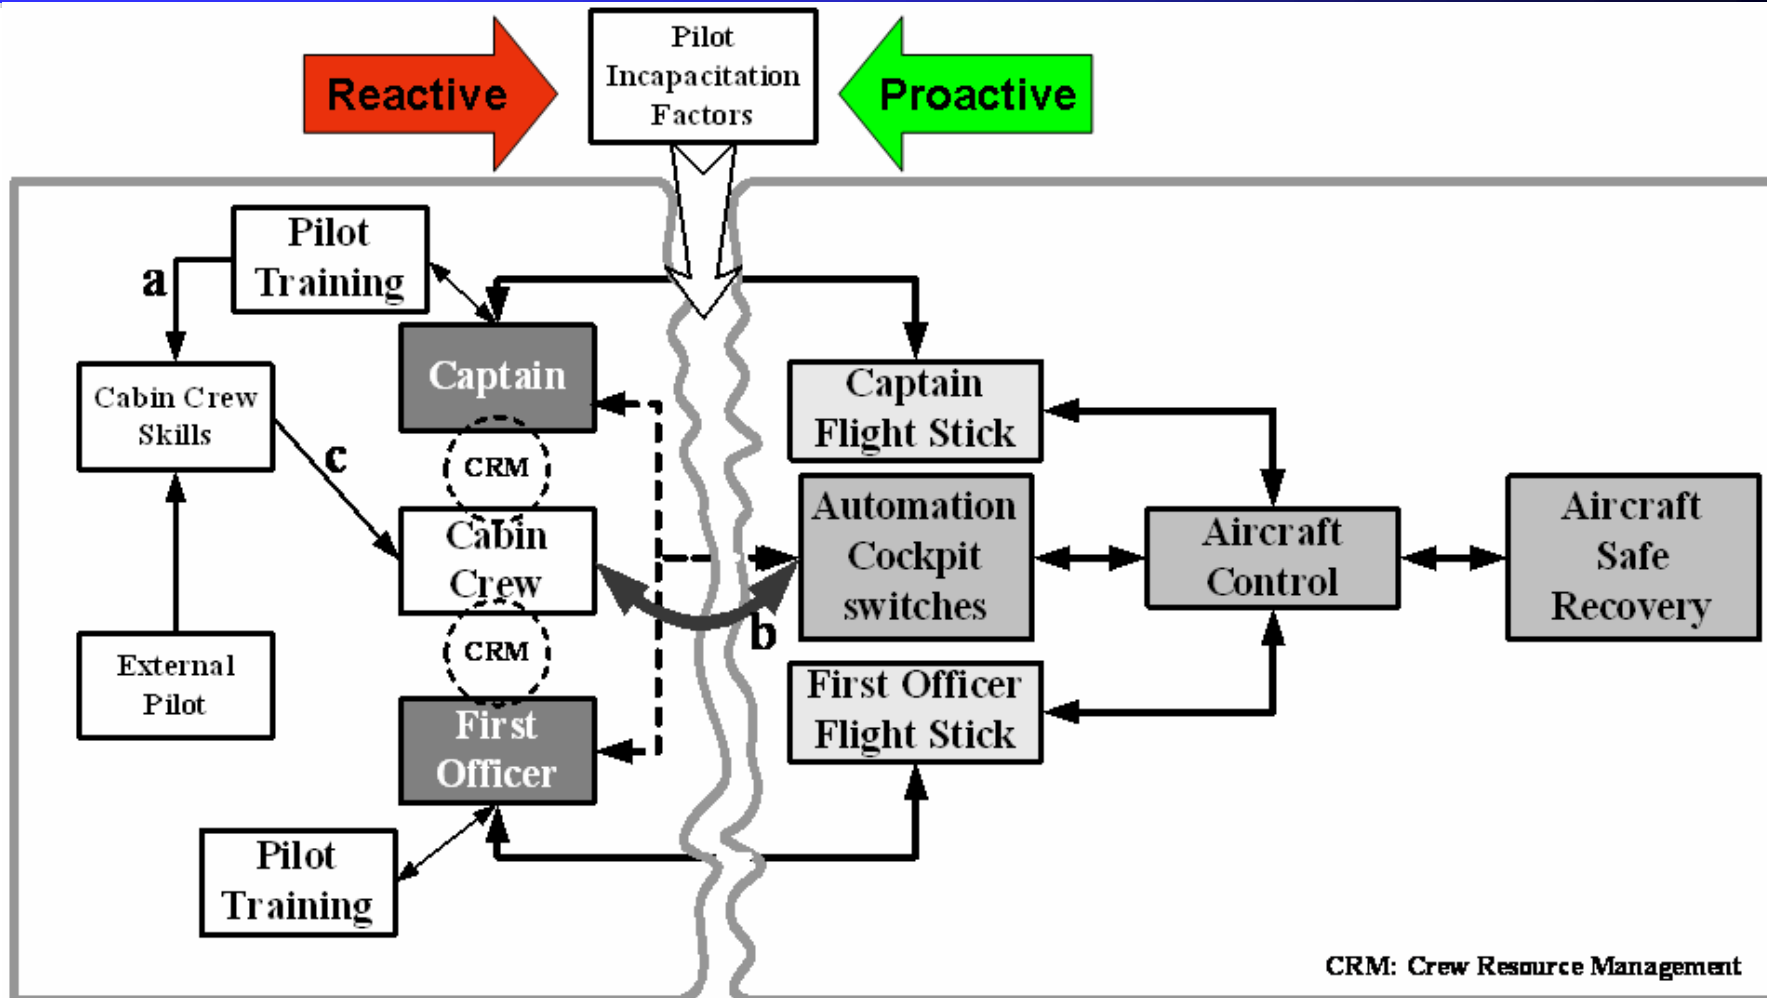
Reactive

Pilot Incapacitation Factors

Proactive

Pilot Training

a

Cabin Crew Skills

c

Captain

CRM

Cabin Crew

CRM

First Officer

External Pilot

Pilot Training

Captain Flight Stick

Automation Cockpit switches

b

First Officer Flight Stick

Aircraft Control

Aircraft Safe Recovery

CRM: Crew Resource Management